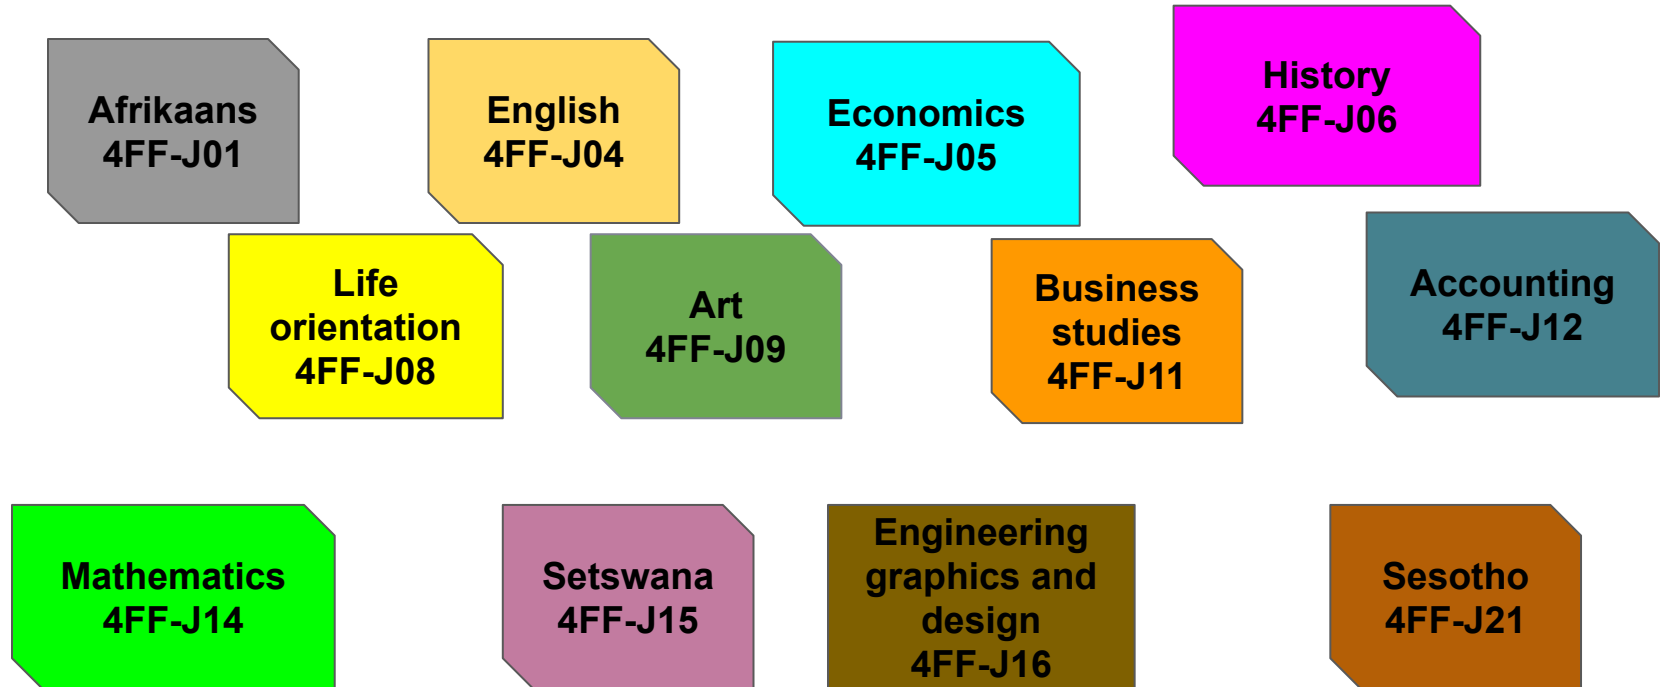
Afrikaans
4FF-J01

English
4FF-J04

Economics
4FF-J05

History
4FF-J06

Life orientation
4FF-J08

Art
4FF-J09

Business studies
4FF-J11

Accounting
4FF-J12

Mathematics
4FF-J14

Setswana
4FF-J15

Engineering graphics and design
4FF-J16

Sesotho
4FF-J21